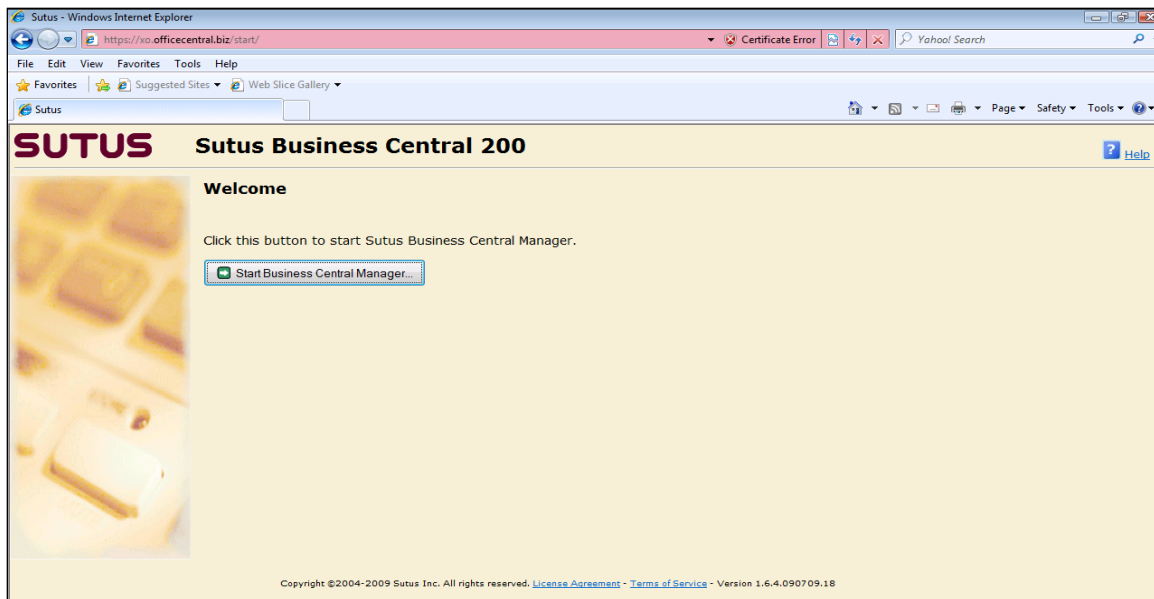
Sutus - Windows Internet Explorer

https://xo.officecentral.biz/start/

Certificate Error

Yahoo! Search

File Edit View Favorites Tools Help

Favorites Suggested Sites ▾ Web Slice Gallery ▾

Sutus

Page ▾ Safety ▾ Tools ▾

SUTUS Sutus Business Central 200

Help

Welcome

Click this button to start Sutus Business Central Manager.

Start Business Central Manager...

Copyright ©2004-2009 Sutus Inc. All rights reserved. License Agreement - Terms of Service - Version 1.6.4.090709.18